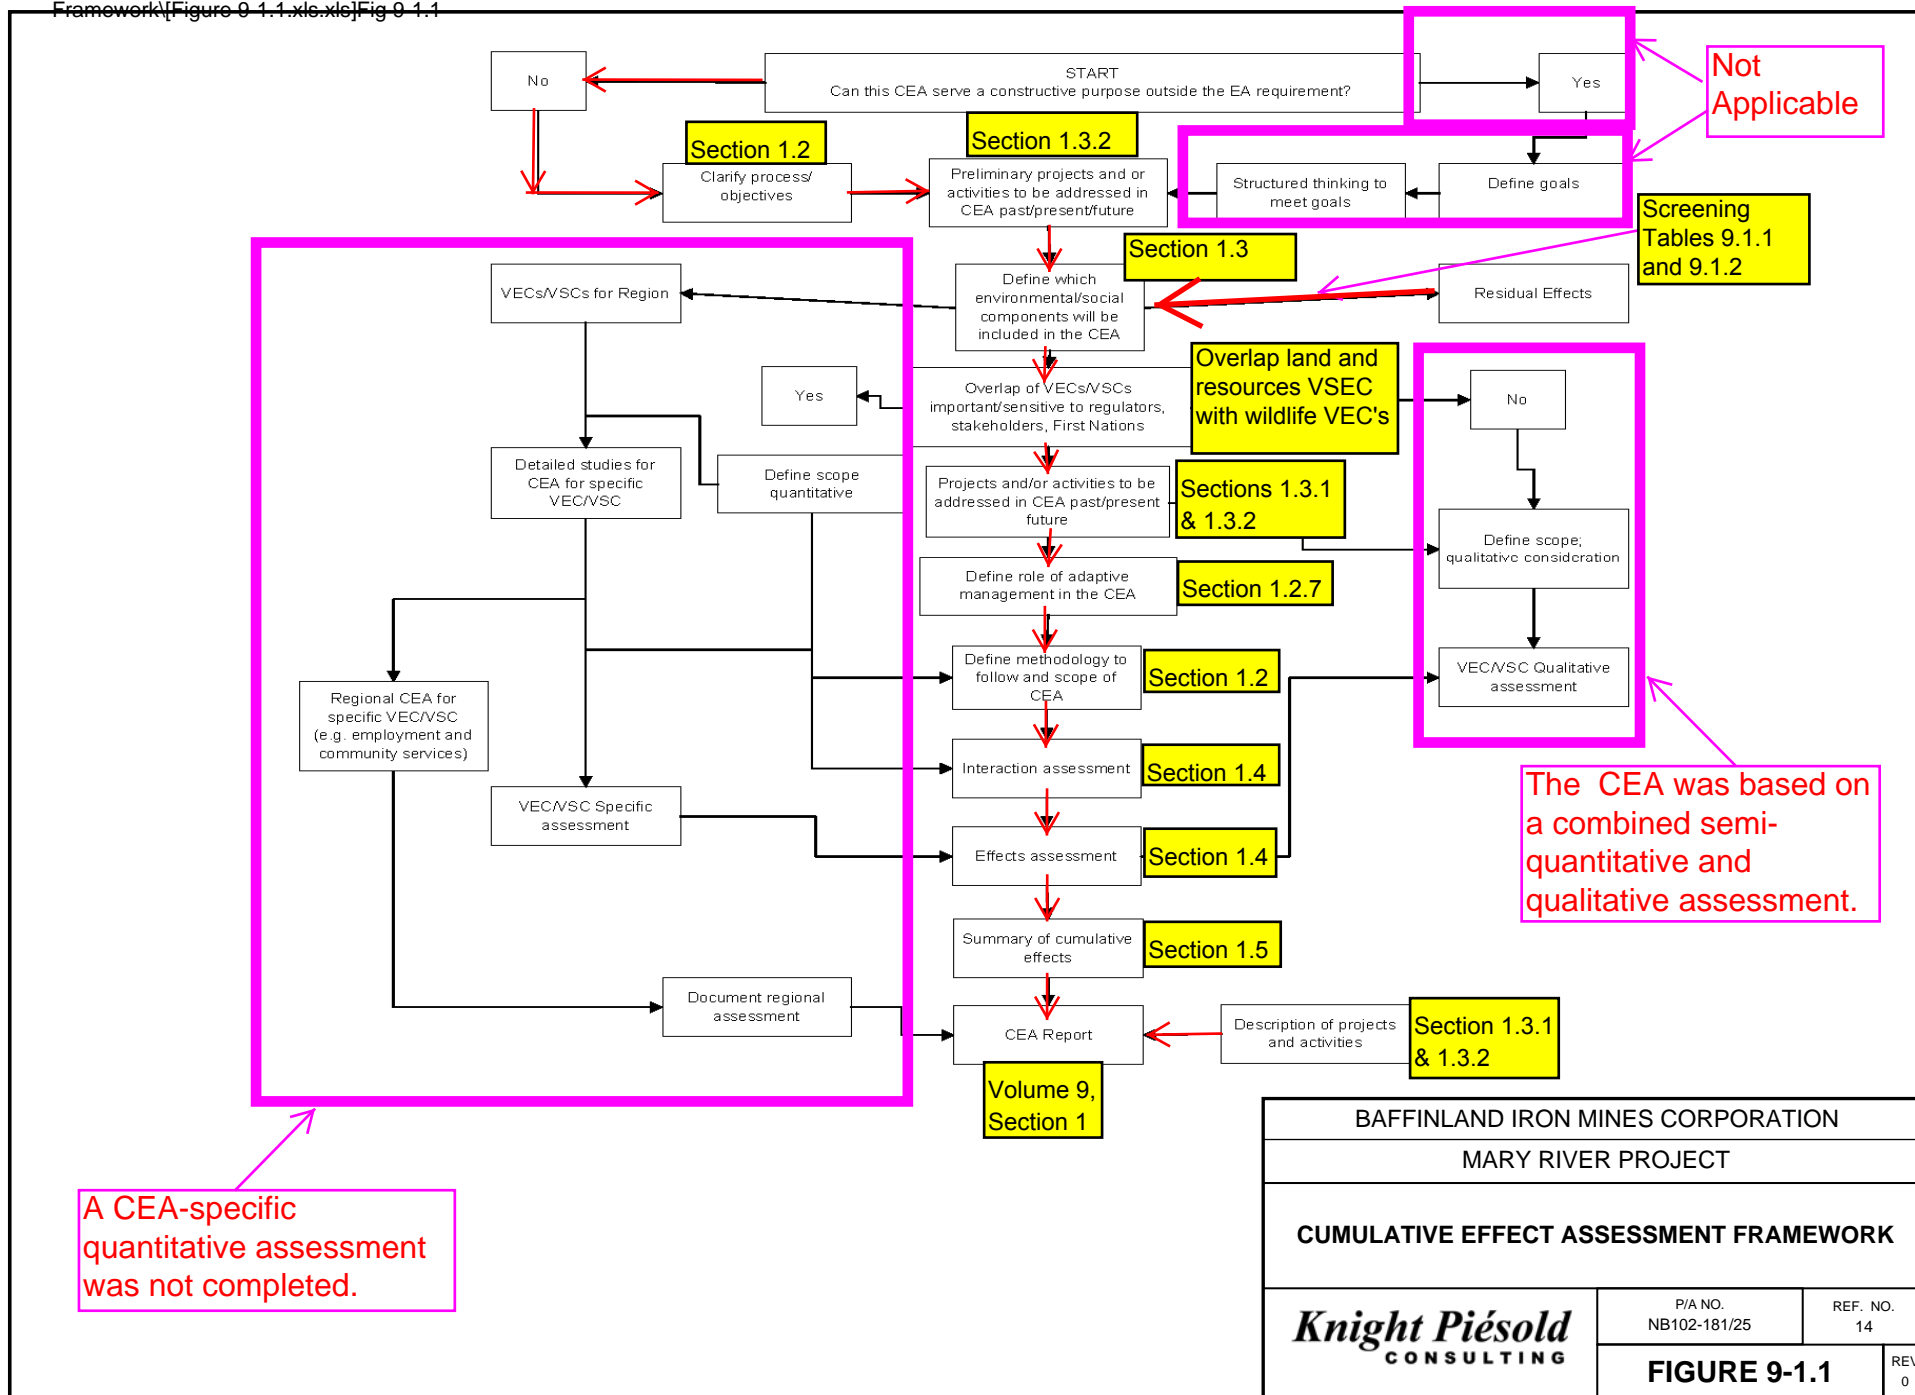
Framework\[Figure 9-1.1.xls.xls]Fig 9-1.1

No

START
Can this CEA serve a constructive purpose outside the EA requirement?

Yes

Not Applicable

Section 1.2

Clarify process/ objectives

Section 1.3.2

Preliminary projects and or activities to be addressed in CEA past/present/future

Structured thinking to meet goals

Define goals

Screening Tables 9.1.1 and 9.1.2

Section 1.3

VECs/VSCs for Region

Define which environmental/social components will be included in the CEA

Residual Effects

Yes

Overlap of VECs/VSCs important/sensitive to regulators, stakeholders, First Nations

Overlap land and resources VSEC with wildlife VEC's

No

Detailed studies for CEA for specific VEC/VSC

Define scope quantitative

Projects and/or activities to be addressed in CEA past/present future

Sections 1.3.1 & 1.3.2

Define scope; qualitative consideration

Define role of adaptive management in the CEA

Section 1.2.7

Regional CEA for specific VEC/VSC (e.g. employment and community services)

Define methodology to follow and scope of CEA

Section 1.2

VEC/VSC Qualitative assessment

Interaction assessment

Section 1.4

VEC/VSC Specific assessment

Effects assessment

Section 1.4

The CEA was based on a combined semi-quantitative and qualitative assessment.

Summary of cumulative effects

Section 1.5

Document regional assessment

CEA Report

Description of projects and activities

Section 1.3.1 & 1.3.2

Volume 9, Section 1

A CEA-specific quantitative assessment was not completed.

BAFFINLAND IRON MINES CORPORATION

MARY RIVER PROJECT

CUMULATIVE EFFECT ASSESSMENT FRAMEWORK

Knight Piésold CONSULTING

P/A NO.
NB102-181/25

REF. NO.
14

FIGURE 9-1.1

REV
0